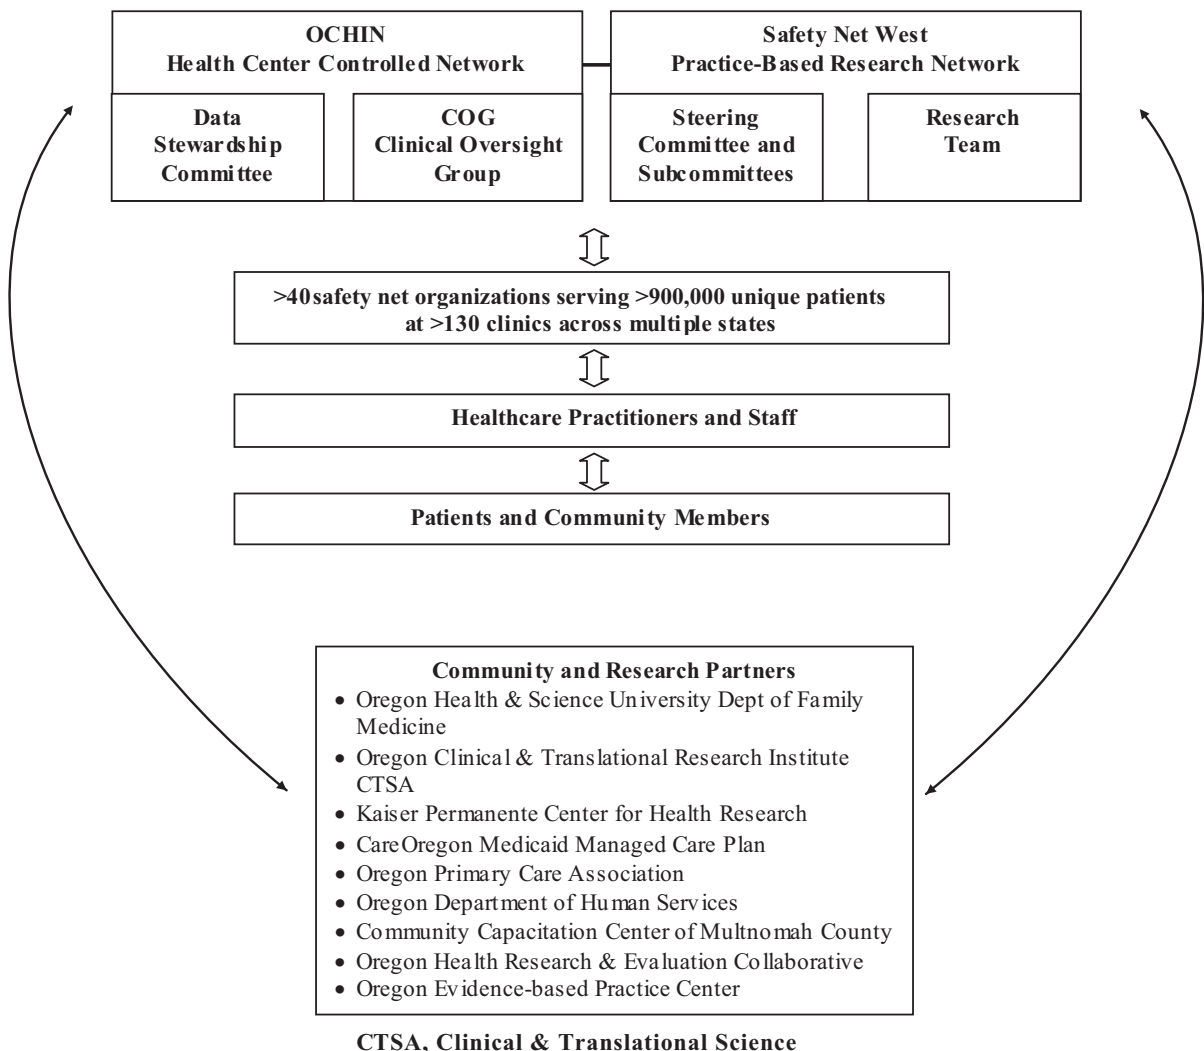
OCHIN
Health Center Controlled Network

Data Stewardship Committee

COG
Clinical Oversight Group

Safety Net West
Practice-Based Research Network

Steering Committee and Subcommittees

Research Team

>40 safety net organizations serving >900,000 unique patients at >130 clinics across multiple states

Healthcare Practitioners and Staff

Patients and Community Members

Community and Research Partners
- Oregon Health & Science University Dept of Family Medicine
- Oregon Clinical & Translational Research Institute CTSA
- Kaiser Permanente Center for Health Research
- CareOregon Medicaid Managed Care Plan
- Oregon Primary Care Association
- Oregon Department of Human Services
- Community Capacitation Center of Multnomah County
- Oregon Health Research & Evaluation Collaborative
- Oregon Evidence-based Practice Center

CTSA, Clinical & Translational Science